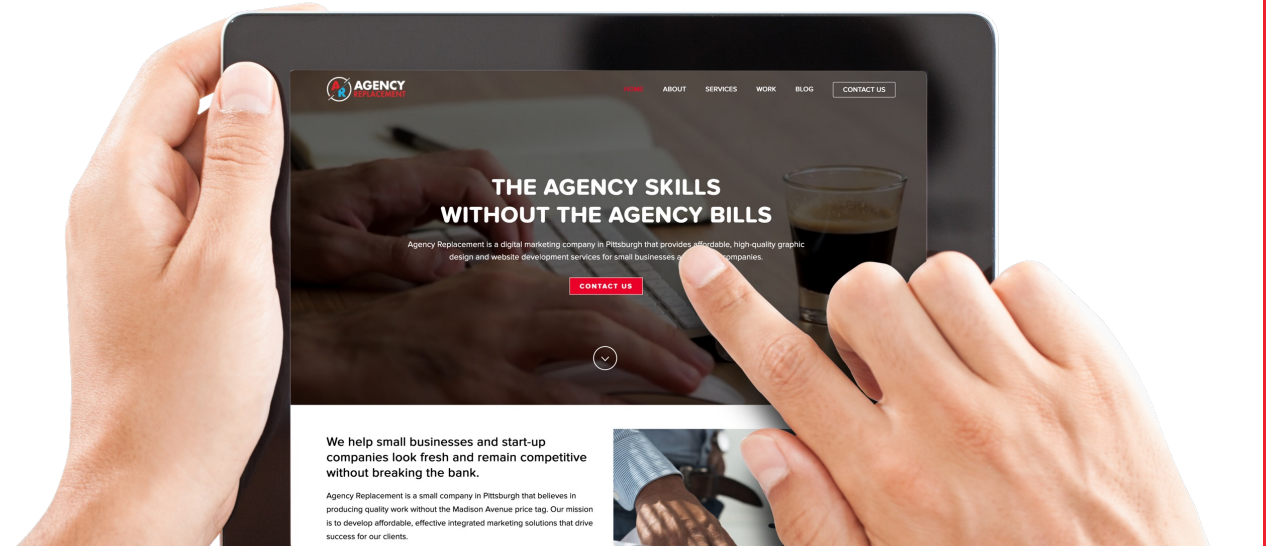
AGENCY REPLACEMENT

HOME ABOUT SERVICES WORK BLOG CONTACT US

THE AGENCY SKILLS WITHOUT THE AGENCY BILLS

Agency Replacement is a digital marketing company in Pittsburgh that provides affordable, high-quality graphic design and website development services for small businesses a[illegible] companies.

CONTACT US

We help small businesses and start-up companies look fresh and remain competitive without breaking the bank.

Agency Replacement is a small company in Pittsburgh that believes in producing quality work without the Madison Avenue price tag. Our mission is to develop affordable, effective integrated marketing solutions that drive success for our clients.